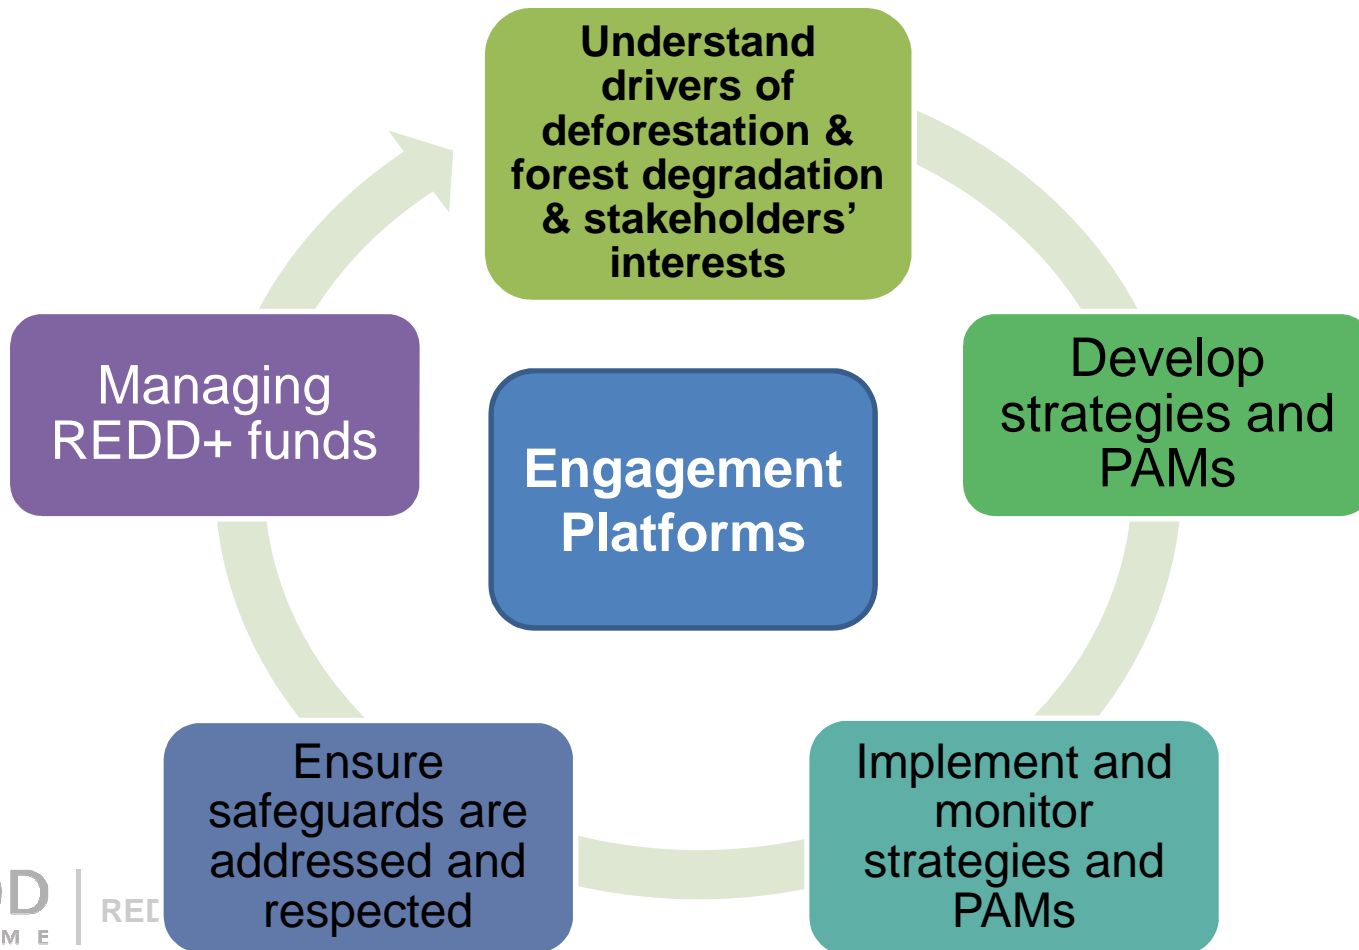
Understand drivers of deforestation & forest degradation & stakeholders' interests

Develop strategies and PAMs

Implement and monitor strategies and PAMs

Ensure safeguards are addressed and respected

Managing REDD+ funds

Engagement Platforms

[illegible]D
M E
RED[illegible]